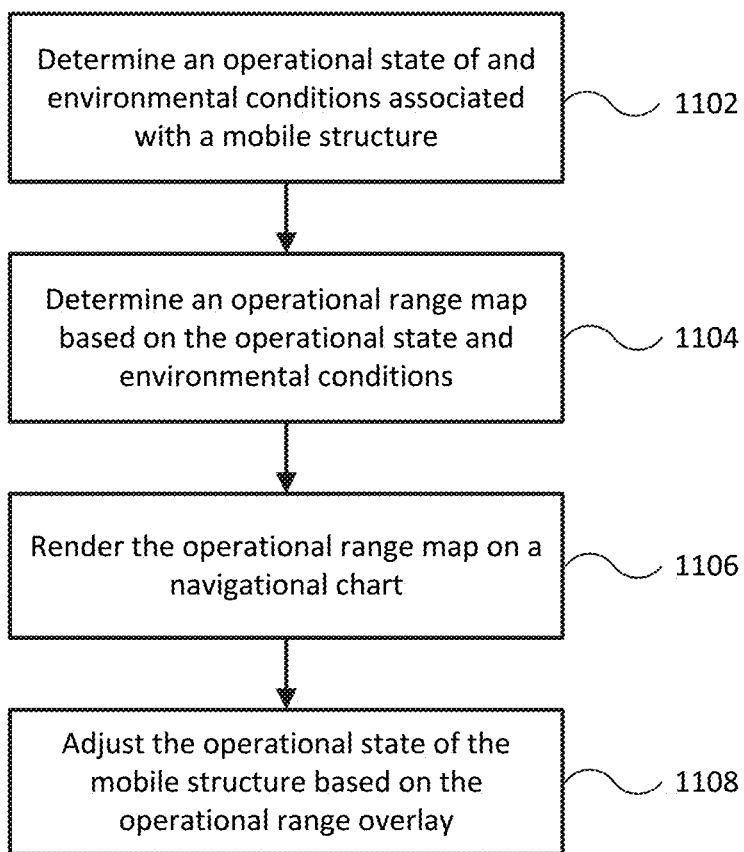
Determine an operational state of and environmental conditions associated with a mobile structure

1102

Determine an operational range map based on the operational state and environmental conditions

1104

Render the operational range map on a navigational chart

1106

Adjust the operational state of the mobile structure based on the operational range overlay

1108